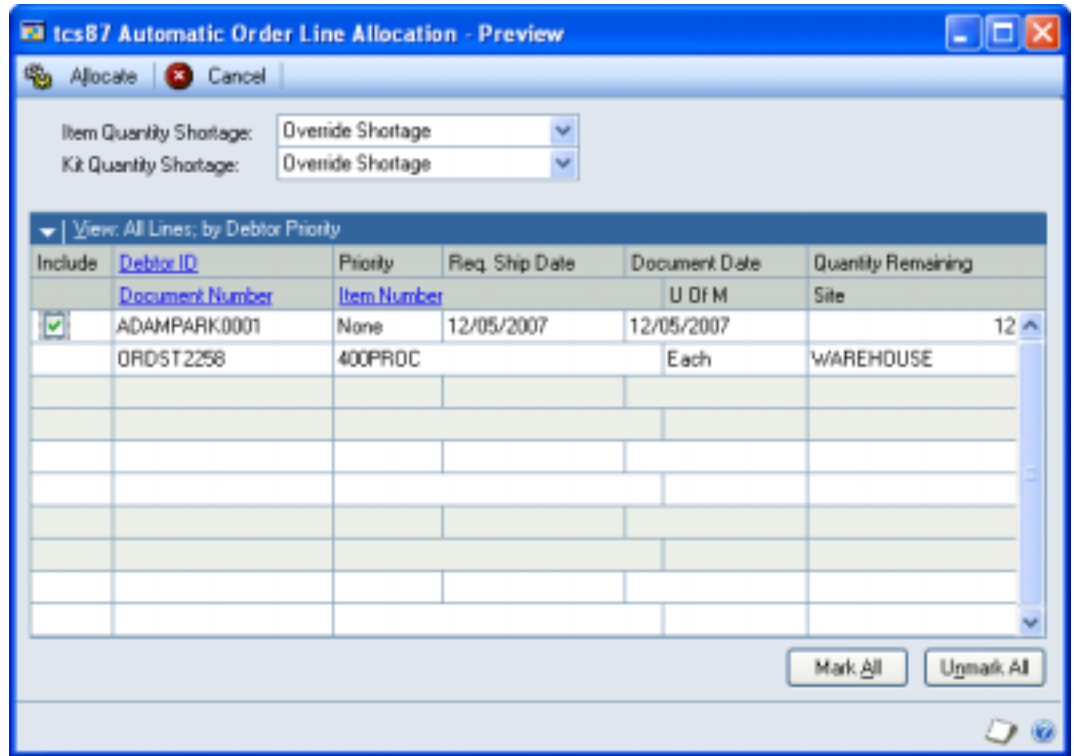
tcs87 Automatic Order Line Allocation - Preview

Allocate | Cancel

Item Quantity Shortage: Override Shortage
Kit Quantity Shortage: Override Shortage

View: All Lines; by Debtor Priority

| Include | Debtor ID | Priority | Req. Ship Date | Document Date | Quantity Remaining |
|---|---|---|---|---|---|
| | Document Number | Item Number | | U Of M | Site |
| ☑ | ADAMPARK0001 | None | 12/05/2007 | 12/05/2007 | 12 |
| | ORDST2258 | 400PROC | | Each | WAREHOUSE |

Mark All   Unmark All